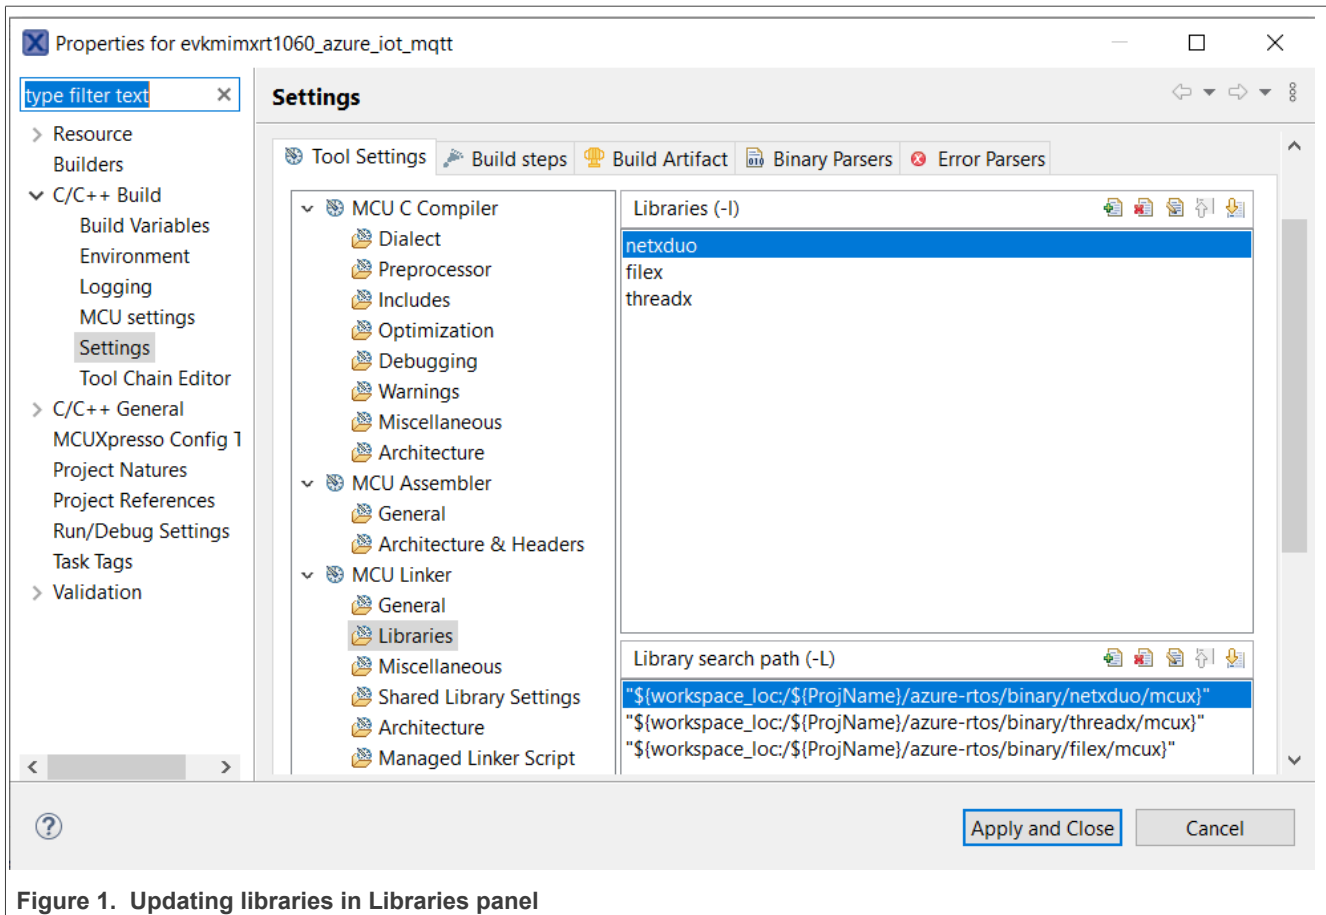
Properties for evkmimxrt1060_azure_iot_mqtt

type filter text

Resource
Builders
C/C++ Build
Build Variables
Environment
Logging
MCU settings
Settings
Tool Chain Editor
C/C++ General
MCUXpresso Config T
Project Natures
Project References
Run/Debug Settings
Task Tags
Validation

Settings

Tool Settings
Build steps
Build Artifact
Binary Parsers
Error Parsers

MCU C Compiler
Dialect
Preprocessor
Includes
Optimization
Debugging
Warnings
Miscellaneous
Architecture
MCU Assembler
General
Architecture & Headers
MCU Linker
General
Libraries
Miscellaneous
Shared Library Settings
Architecture
Managed Linker Script

Libraries (-l)
netxduo
filex
threadx

Library search path (-L)
"${workspace_loc:/${ProjName}/azure-rtos/binary/netxduo/mcux}"
"${workspace_loc:/${ProjName}/azure-rtos/binary/threadx/mcux}"
"${workspace_loc:/${ProjName}/azure-rtos/binary/filex/mcux}"

Apply and Close
Cancel

Figure 1. Updating libraries in Libraries panel